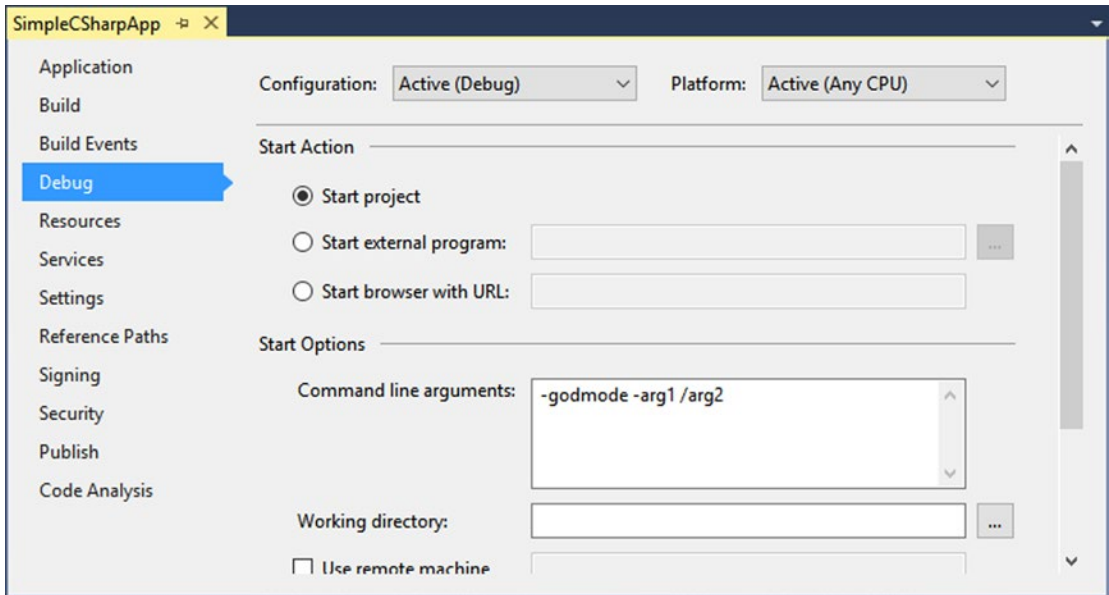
SimpleCSharpApp

Application
Build
Build Events
Debug
Resources
Services
Settings
Reference Paths
Signing
Security
Publish
Code Analysis

Configuration: Active (Debug)
Platform: Active (Any CPU)

Start Action

Start project
Start external program:
Start browser with URL:

Start Options

Command line arguments: -godmode -arg1 /arg2

Working directory:

Use remote machine